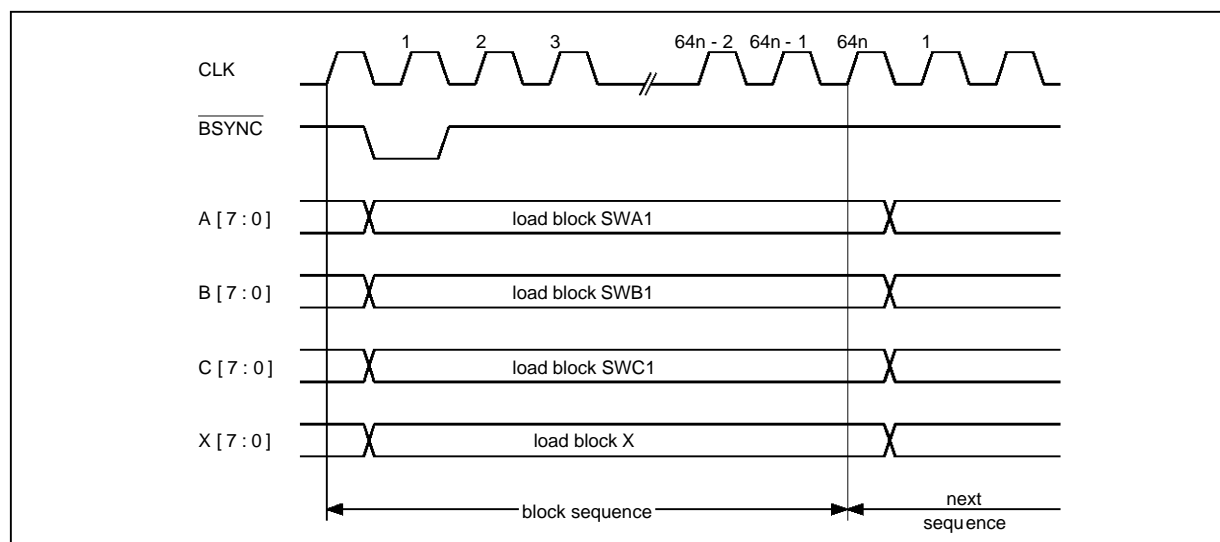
CLK

1 2 3 64n - 2 64n - 1 64n 1

$\overline{\text{BSYNC}}$

A [ 7 : 0 ]

load block SWA1

B [ 7 : 0 ]

load block SWB1

C [ 7 : 0 ]

load block SWC1

X [ 7 : 0 ]

load block X

block sequence

next sequence